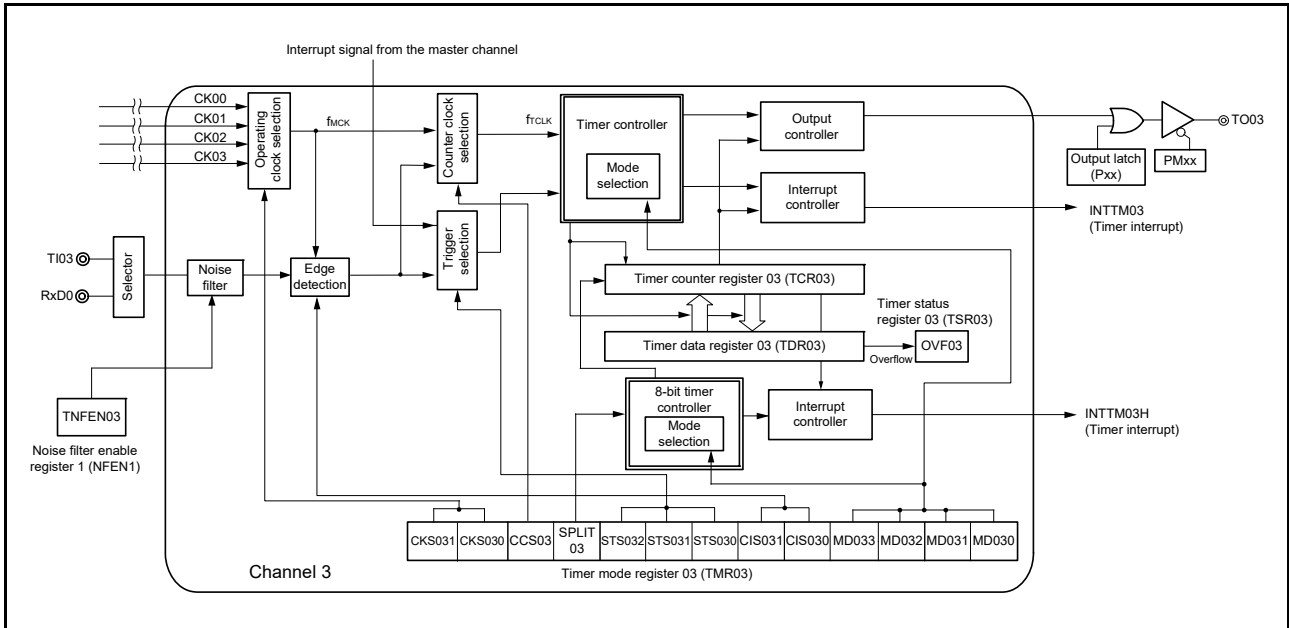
Interrupt signal from the master channel

CK00
CK01
CK02
CK03

Operating clock selection

$f_{MCK}$

Counter clock selection

$f_{TCLK}$

Timer controller

Mode selection

Output controller

Interrupt controller

Output latch (Pxx)

PMxx

TO03

INTTM03 (Timer interrupt)

TI03

RxD0

Selector

Noise filter

Edge detection

Trigger selection

Timer counter register 03 (TCR03)

Timer status register 03 (TSR03)

Timer data register 03 (TDR03)

Overflow

OVF03

TNFEN03

Noise filter enable register 1 (NFEN1)

8-bit timer controller

Mode selection

Interrupt controller

INTTM03H (Timer interrupt)

| CKS031 | CKS030 | CCS03 | SPLIT 03 | STS032 | STS031 | STS030 | CIS031 | CIS030 | MD033 | MD032 | MD031 | MD030 |
|---|---|---|---|---|---|---|---|---|---|---|---|---|

Channel 3

Timer mode register 03 (TMR03)